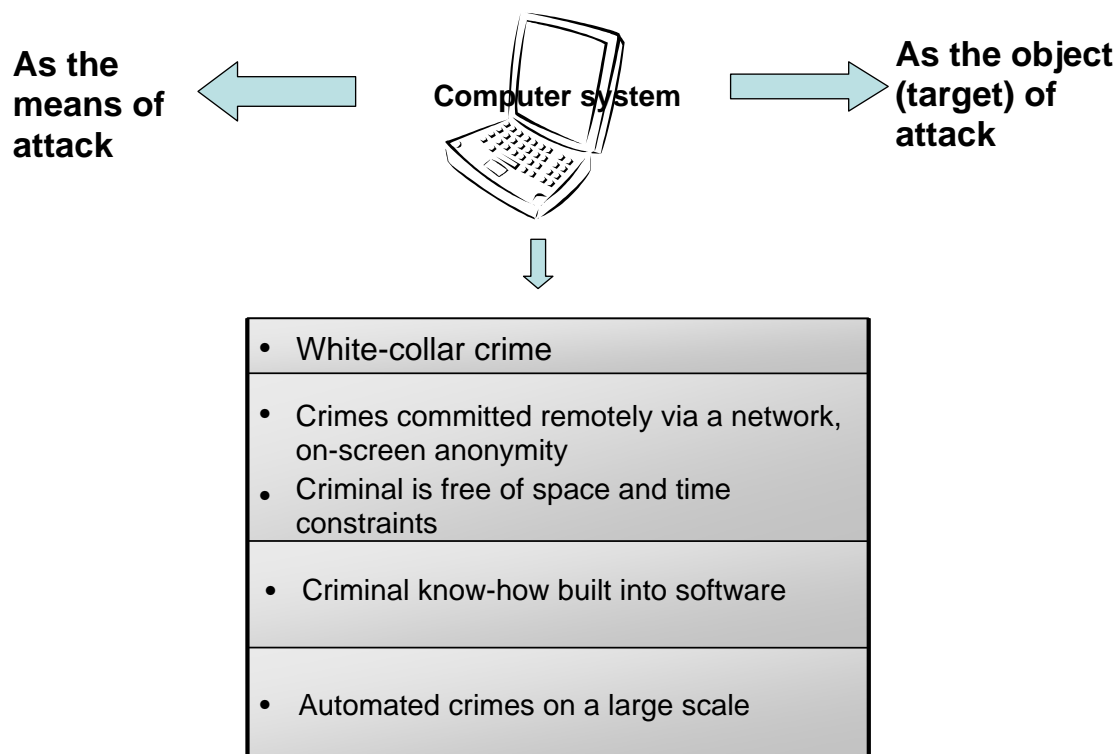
As the means of attack

Computer system

As the object (target) of attack

- White-collar crime

- Crimes committed remotely via a network, on-screen anonymity
- Criminal is free of space and time constraints

- Criminal know-how built into software

- Automated crimes on a large scale